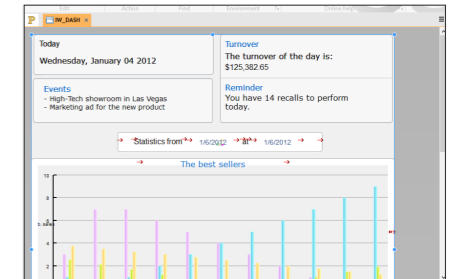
IW_DASH ×

Today

Wednesday, January 04 2012

Turnover

The turnover of the day is: $125,382.65

Events

- High-Tech showroom in Las Vegas
- Marketing ad for the new product

Reminder

You have 14 recalls to perform today.

Statistics from 1/6/2012 at 1/6/2012

The best sellers

10
9
8
7
6
5
4
3
2